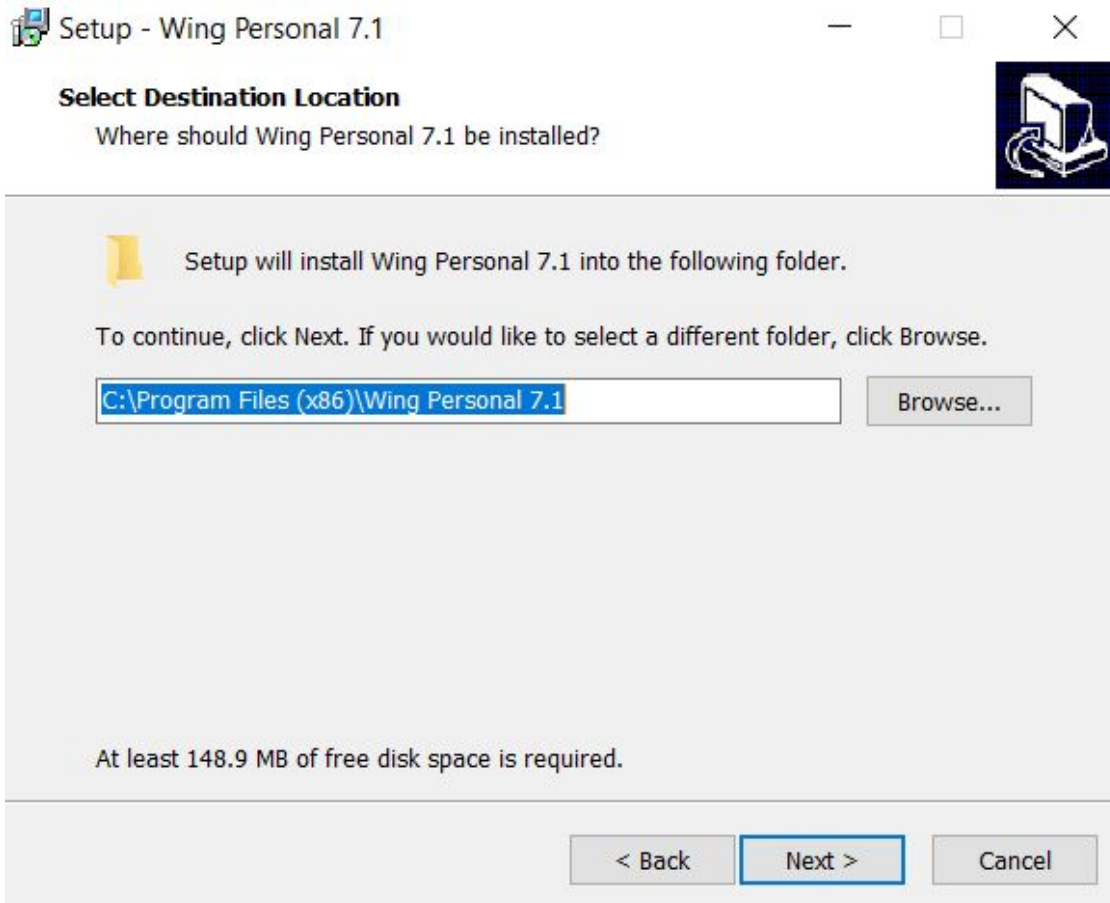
Setup - Wing Personal 7.1

Select Destination Location

Where should Wing Personal 7.1 be installed?

Setup will install Wing Personal 7.1 into the following folder.

To continue, click Next. If you would like to select a different folder, click Browse.

C:\Program Files (x86)\Wing Personal 7.1

Browse...

At least 148.9 MB of free disk space is required.

< Back

Next >

Cancel